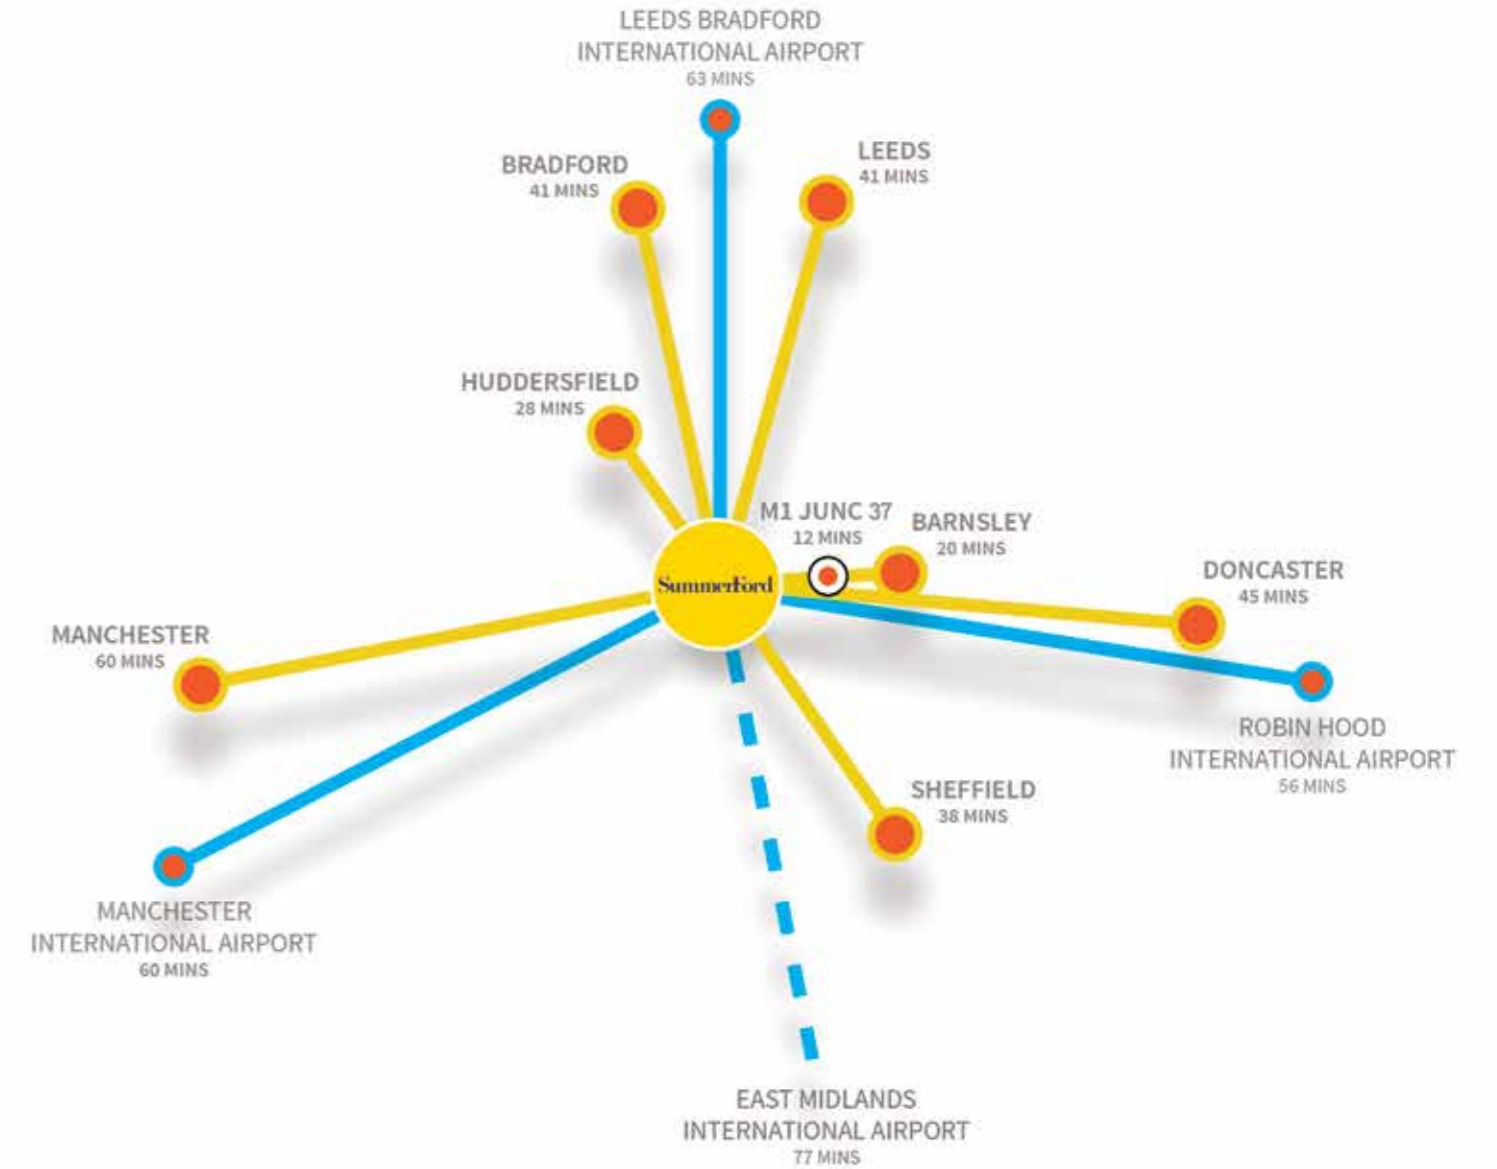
LEEDS BRADFORD
INTERNATIONAL AIRPORT
63 MINS

BRADFORD
41 MINS

LEEDS
41 MINS

HUDDERSFIELD
28 MINS

M1 JUNC 37
12 MINS

BARNSLEY
20 MINS

Summerford

DONCASTER
45 MINS

MANCHESTER
60 MINS

ROBIN HOOD
INTERNATIONAL AIRPORT
56 MINS

SHEFFIELD
38 MINS

MANCHESTER
INTERNATIONAL AIRPORT
60 MINS

EAST MIDLANDS
INTERNATIONAL AIRPORT
77 MINS